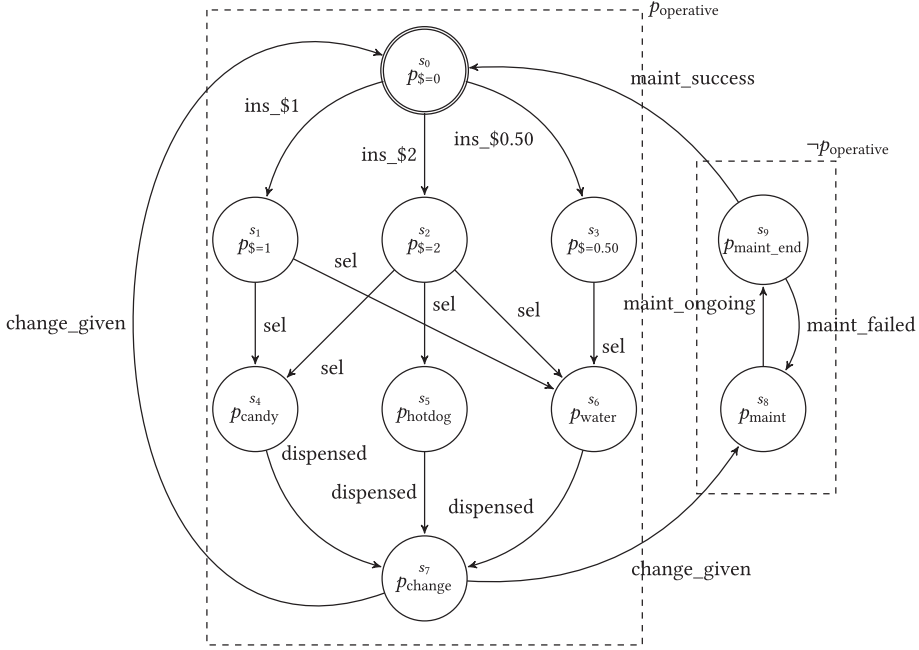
$p_{\text{operative}}$

$s_0$ $p_{\$=0}$

maint_success

ins_\$1

ins_\$2

ins_\$0.50

$\neg p_{\text{operative}}$

$s_1$ $p_{\$=1}$

$s_2$ $p_{\$=2}$

$s_3$ $p_{\$=0.50}$

$s_9$ $p_{\text{maint\_end}}$

sel

sel

sel

maint_ongoing

change_given

sel

sel

maint_failed

sel

$s_4$ $p_{\text{candy}}$

$s_5$ $p_{\text{hotdog}}$

$s_6$ $p_{\text{water}}$

$s_8$ $p_{\text{maint}}$

dispensed

dispensed

dispensed

$s_7$ $p_{\text{change}}$

change_given